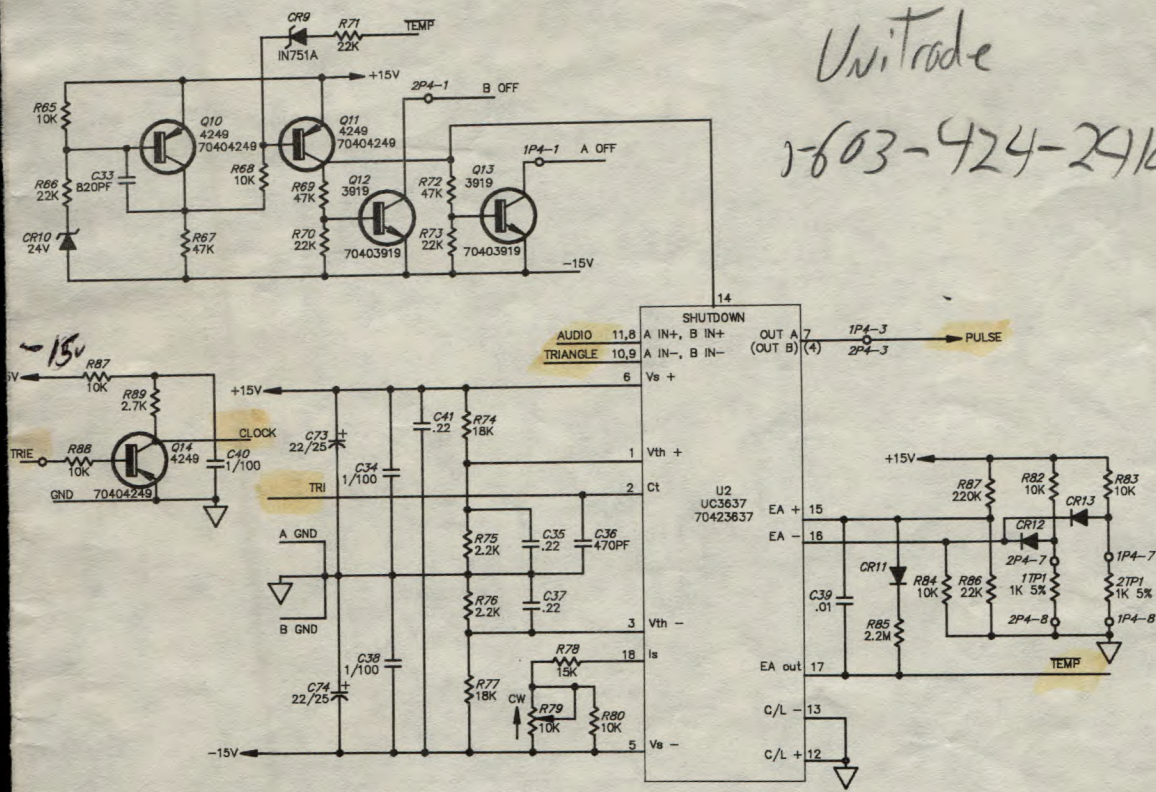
Unitrode
1-603-424-241

CR9
IN751A
R71
22K
TEMP
+15V
2P4-1
B OFF
R65
10K
Q10
4249
70404249
Q11
4249
70404249
1P4-1
A OFF
C33
820PF
R66
22K
R68
10K
R69
47K
Q12
3919
R72
47K
Q13
3919
R70
22K
70403919
R73
22K
70403919
CR10
24V
R67
47K
-15V

14
SHUTDOWN
AUDIO 11,8 A IN+, B IN+
TRIANGLE 10,9 A IN-, B IN-
OUT A 7
(OUT B) (4)
1P4-3
2P4-3
PULSE
6 Vs +

-15v
5V
R87
10K
R89
2.7K
+15V
TRIE
R88
10K
Q14
4249
70404249
CLOCK
C40
1/100
GND
C73
22/25
C41
.22
R74
18K
C34
1/100
1 Vth +
TRI
2 Ct
U2
UC3637
70423637
A GND
B GND
R75
2.2K
C35
.22
C36
470PF
R76
2.2K
C37
.22
3 Vth -
C38
1/100
C74
22/25
R78
15K
18 Is
R77
18K
CW
R79
10K
R80
10K
-15V
5 Vs -

+15V
R87
220K
R82
10K
R83
10K
CR13
EA + 15
EA - 16
CR12
2P4-7
1P4-7
CR11
R84
10K
R86
22K
1TP1
1K 5%
2TP1
1K 5%
C39
.01
R85
2.2M
2P4-8
1P4-8
EA out 17
TEMP
C/L - 13
C/L + 12